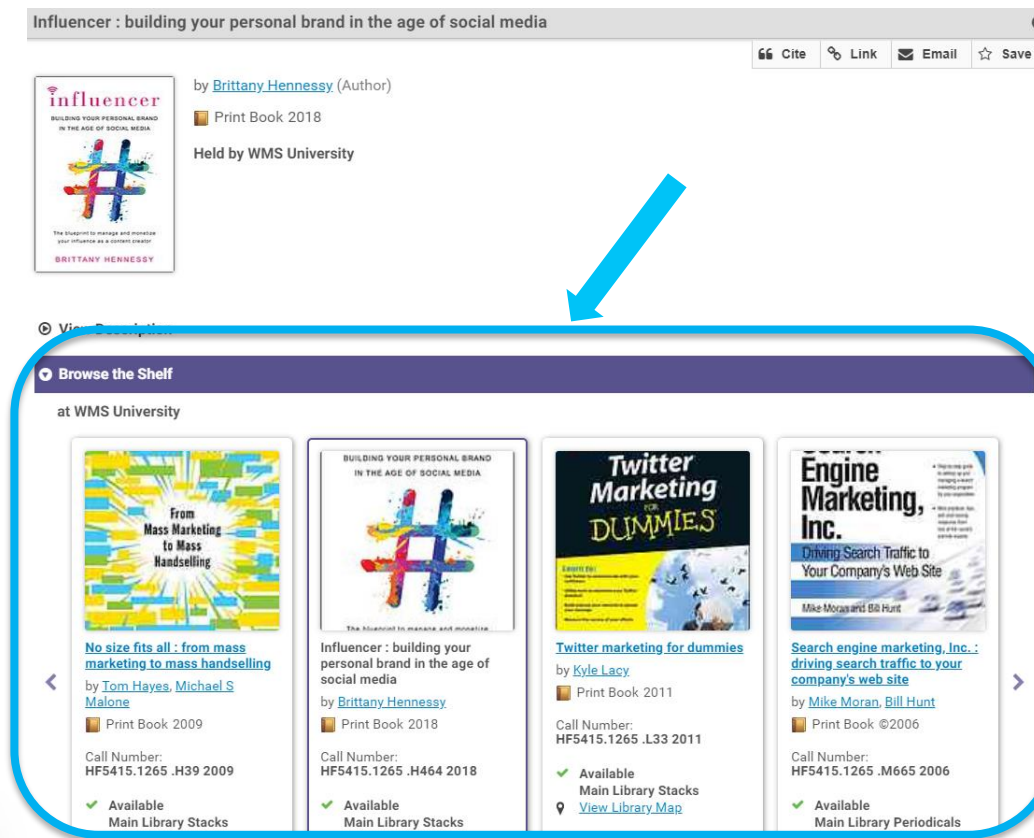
Influencer : building your personal brand in the age of social media

Cite Link Email Save

influencer
BUILDING YOUR PERSONAL BRAND IN THE AGE OF SOCIAL MEDIA
The blueprint to manage and monetize your influence as a content creator
BRITTANY HENNESSY

by Brittany Hennessy (Author)

Print Book 2018

Held by WMS University

View Description

Browse the Shelf

at WMS University

From Mass Marketing to Mass Handselling

No size fits all : from mass marketing to mass handselling
by Tom Hayes, Michael S Malone
Print Book 2009
Call Number:
HF5415.1265 .H39 2009
Available
Main Library Stacks

BUILDING YOUR PERSONAL BRAND IN THE AGE OF SOCIAL MEDIA
The blueprint to manage and monetize

Influencer : building your personal brand in the age of social media
by Brittany Hennessy
Print Book 2018
Call Number:
HF5415.1265 .H464 2018
Available
Main Library Stacks

Twitter Marketing FOR DUMMIES

Twitter marketing for dummies
by Kyle Lacy
Print Book 2011
Call Number:
HF5415.1265 .L33 2011
Available
Main Library Stacks
View Library Map

Search Engine Marketing, Inc.
Driving Search Traffic to Your Company's Web Site
Mike Moran and Bill Hunt

Search engine marketing, Inc. : driving search traffic to your company's web site
by Mike Moran, Bill Hunt
Print Book ©2006
Call Number:
HF5415.1265 .M665 2006
Available
Main Library Periodicals